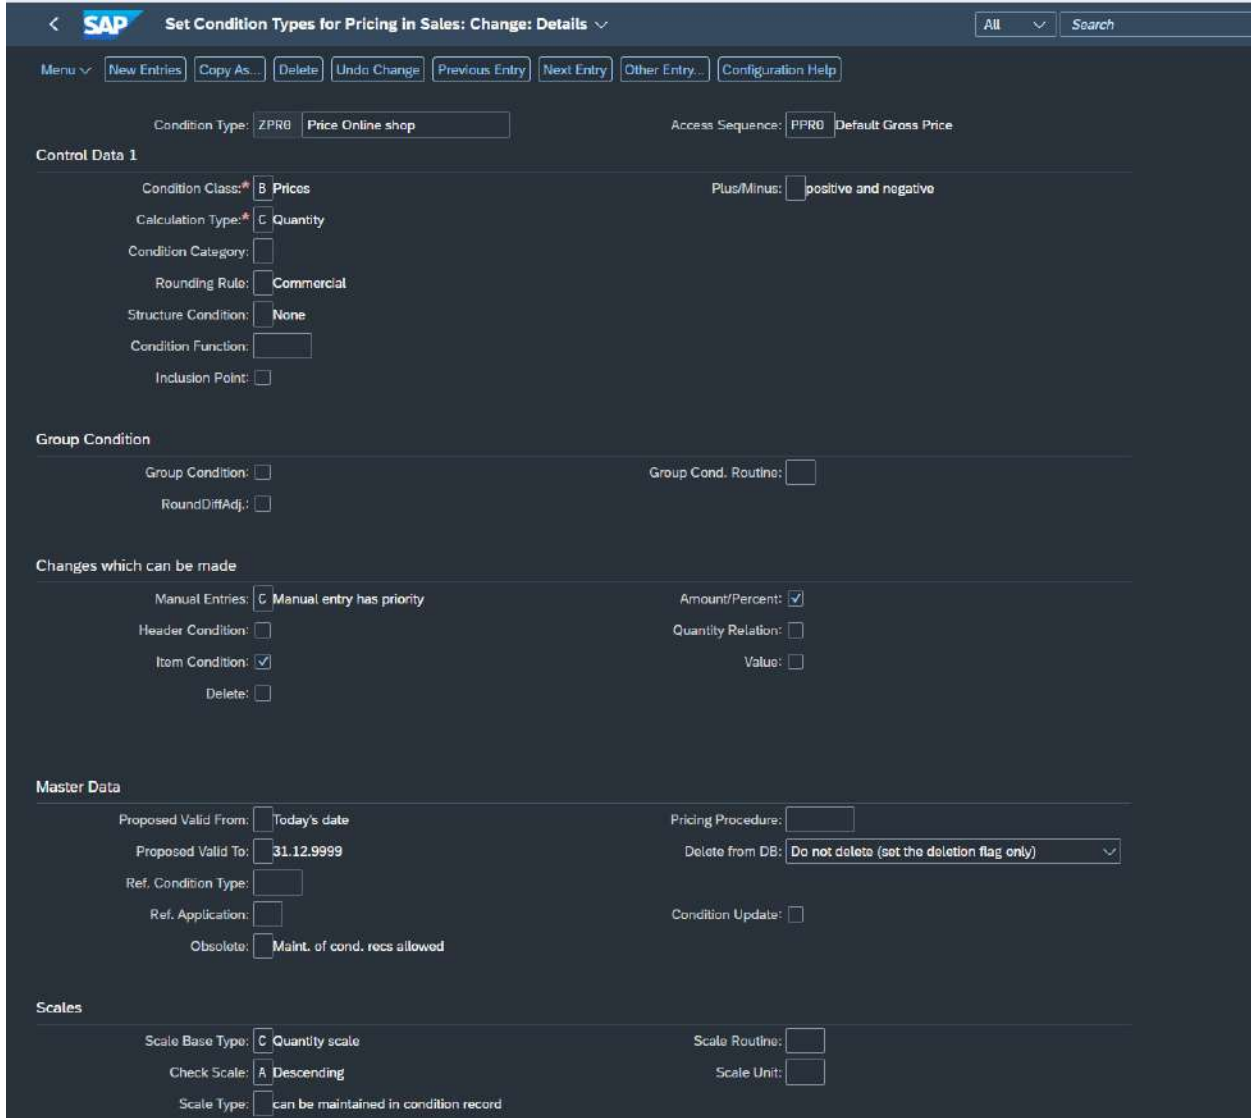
< SAP Set Condition Types for Pricing in Sales: Change: Details

All Search

Menu New Entries Copy As... Delete Undo Change Previous Entry Next Entry Other Entry... Configuration Help

Condition Type: ZPR0 Price Online shop

Access Sequence: PPR0 Default Gross Price

Control Data 1

Condition Class:* B Prices

Plus/Minus: positive and negative

Calculation Type:* C Quantity

Condition Category:

Rounding Rule: Commercial

Structure Condition: None

Condition Function:

Inclusion Point:

Group Condition

Group Condition:

Group Cond. Routine:

RoundDiffAdj.:

Changes which can be made

Manual Entries: C Manual entry has priority

Amount/Percent: ✓

Header Condition:

Quantity Relation:

Item Condition: ✓

Value:

Delete:

Master Data

Proposed Valid From: Today's date

Pricing Procedure:

Proposed Valid To: 31.12.9999

Delete from DB: Do not delete (set the deletion flag only)

Ref. Condition Type:

Ref. Application:

Condition Update:

Obsolete: Maint. of cond. recs allowed

Scales

Scale Base Type: C Quantity scale

Scale Routine:

Check Scale: A Descending

Scale Unit:

Scale Type: can be maintained in condition record